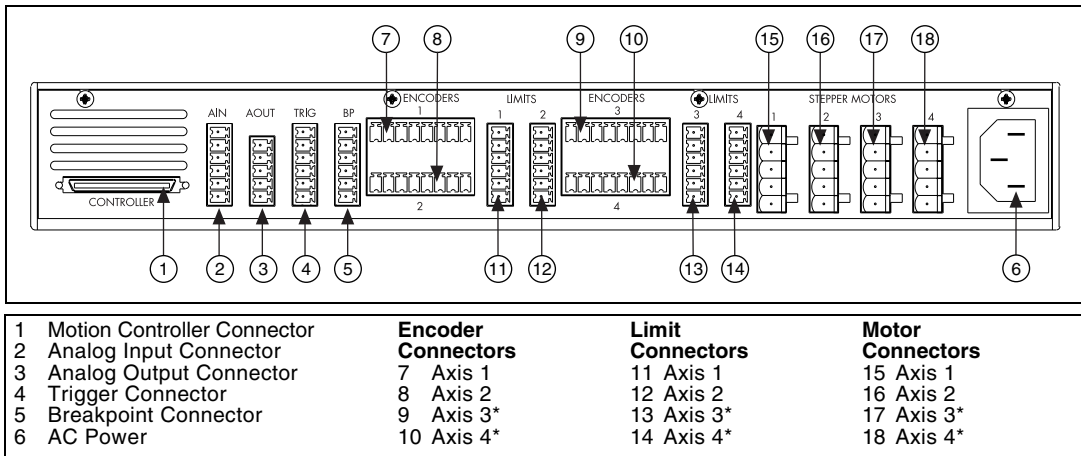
7 8 9 10 15 16 17 18

ENCODERS 1 LIMITS 1 2 ENCODERS 3 LIMITS 3 4 STEPPER MOTORS 1 2 3 4

AIN AOUT TRIG BP

CONTROLLER

2 4

1 2 3 4 5 11 12 13 14 6

| 1 Motion Controller Connector | **Encoder Connectors** | **Limit Connectors** | **Motor Connectors** |
|---|---|---|---|
| 2 Analog Input Connector | 7 Axis 1 | 11 Axis 1 | 15 Axis 1 |
| 3 Analog Output Connector | 8 Axis 2 | 12 Axis 2 | 16 Axis 2 |
| 4 Trigger Connector | 9 Axis 3* | 13 Axis 3* | 17 Axis 3* |
| 5 Breakpoint Connector | 10 Axis 4* | 14 Axis 4* | 18 Axis 4* |
| 6 AC Power | | | |